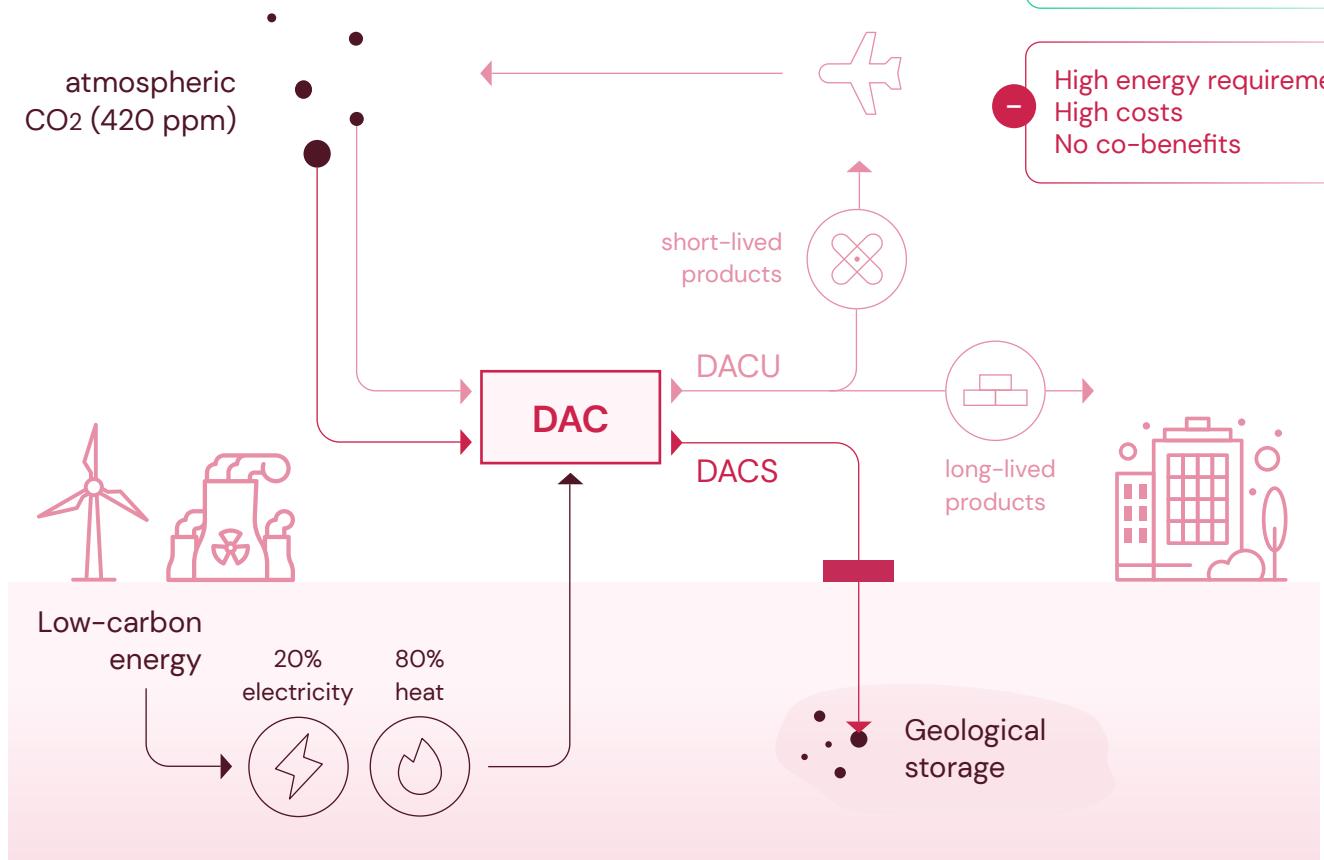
atmospheric $CO_2$ (420 ppm)

–
High energy requireme
High costs
No co-benefits

short-lived products

DACU

DAC

DACS

long-lived products

Low-carbon energy

20% electricity

80% heat

Geological storage